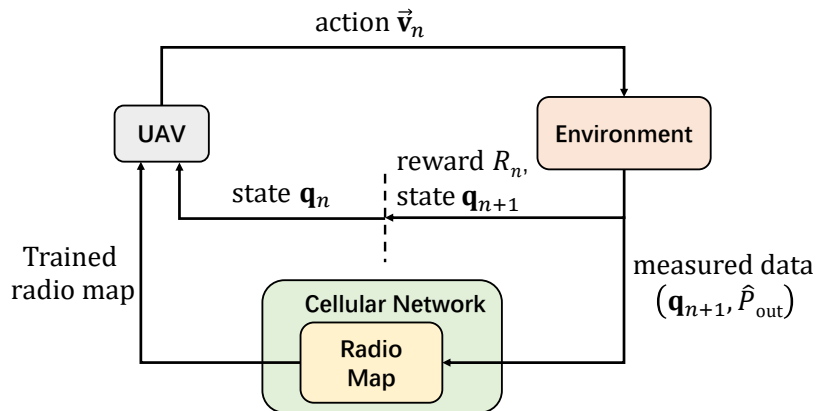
action $\vec{\mathbf{v}}_n$

UAV

Environment

reward $R_n$, state $\mathbf{q}_{n+1}$

state $\mathbf{q}_n$

Trained radio map

measured data $(\mathbf{q}_{n+1}, \hat{P}_{\text{out}})$

Cellular Network

Radio Map